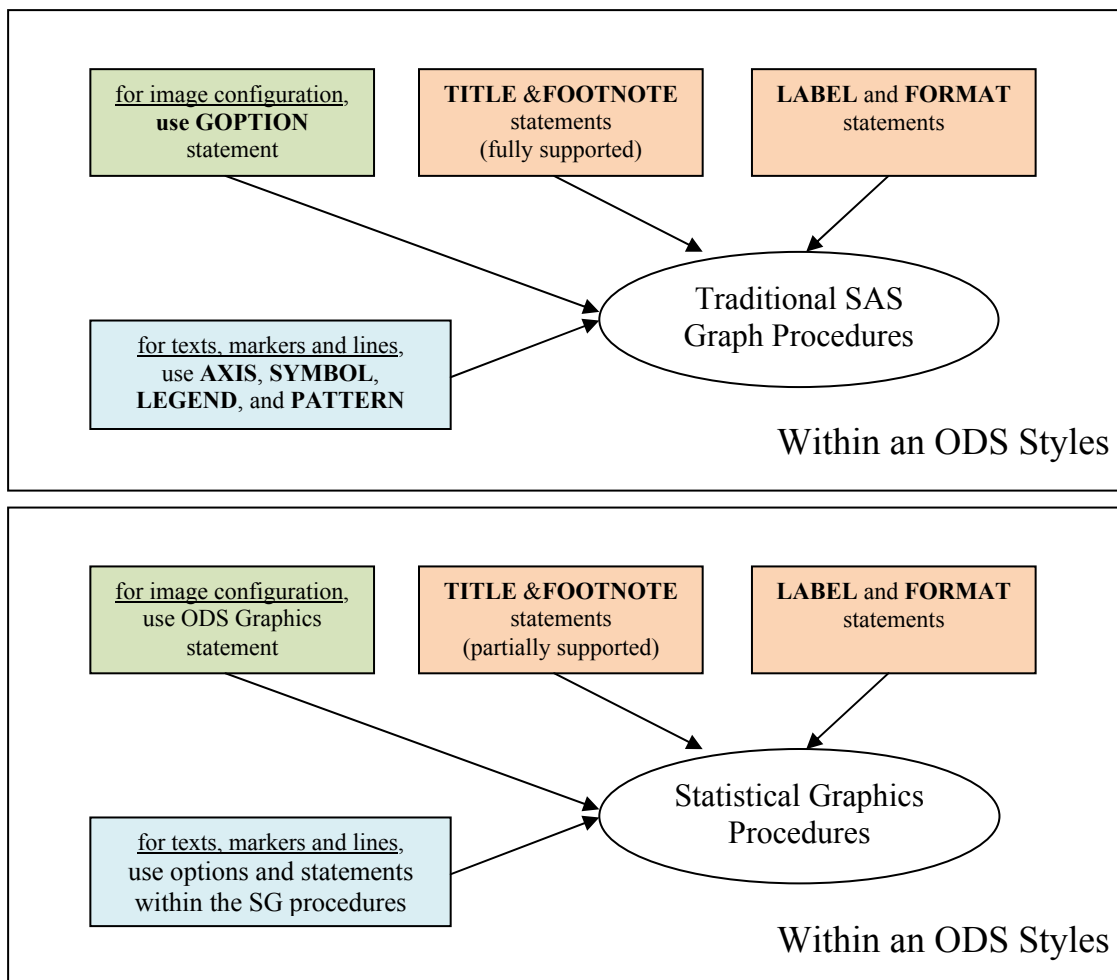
for image configuration, use GOPTION statement

TITLE &FOOTNOTE statements (fully supported)

LABEL and FORMAT statements

Traditional SAS Graph Procedures

for texts, markers and lines, use AXIS, SYMBOL, LEGEND, and PATTERN

Within an ODS Styles

for image configuration, use ODS Graphics statement

TITLE &FOOTNOTE statements (partially supported)

LABEL and FORMAT statements

Statistical Graphics Procedures

for texts, markers and lines, use options and statements within the SG procedures

Within an ODS Styles